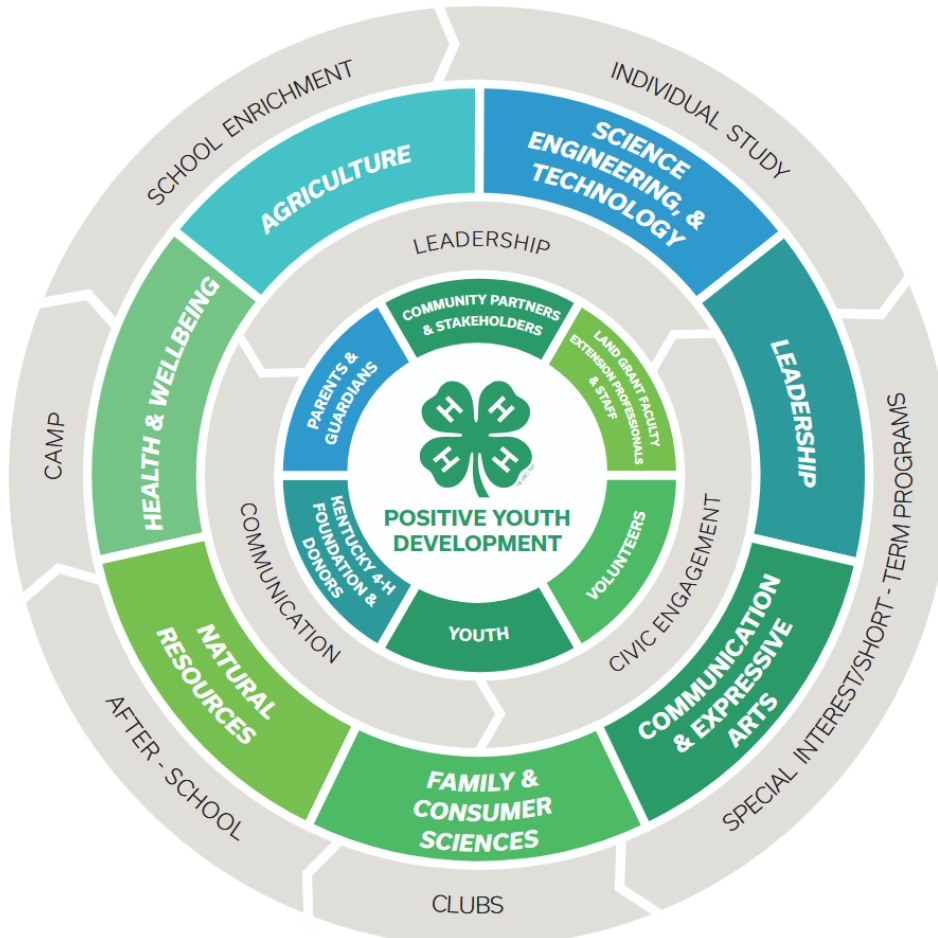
SCHOOL ENRICHMENT
INDIVIDUAL STUDY
SPECIAL INTEREST/SHORT - TERM PROGRAMS
CLUBS
AFTER - SCHOOL
CAMP

AGRICULTURE
SCIENCE ENGINEERING, & TECHNOLOGY
LEADERSHIP
COMMUNICATION & EXPRESSIVE ARTS
FAMILY & CONSUMER SCIENCES
NATURAL RESOURCES
HEALTH & WELLBEING

LEADERSHIP
CIVIC ENGAGEMENT
COMMUNICATION

COMMUNITY PARTNERS & STAKEHOLDERS
LAND GRANT FACULTY EXTENSION PROFESSIONALS & STAFF
VOLUNTEERS
YOUTH
KENTUCKY 4-H FOUNDATION & DONORS
PARENTS & GUARDIANS

H H H H

POSITIVE YOUTH DEVELOPMENT